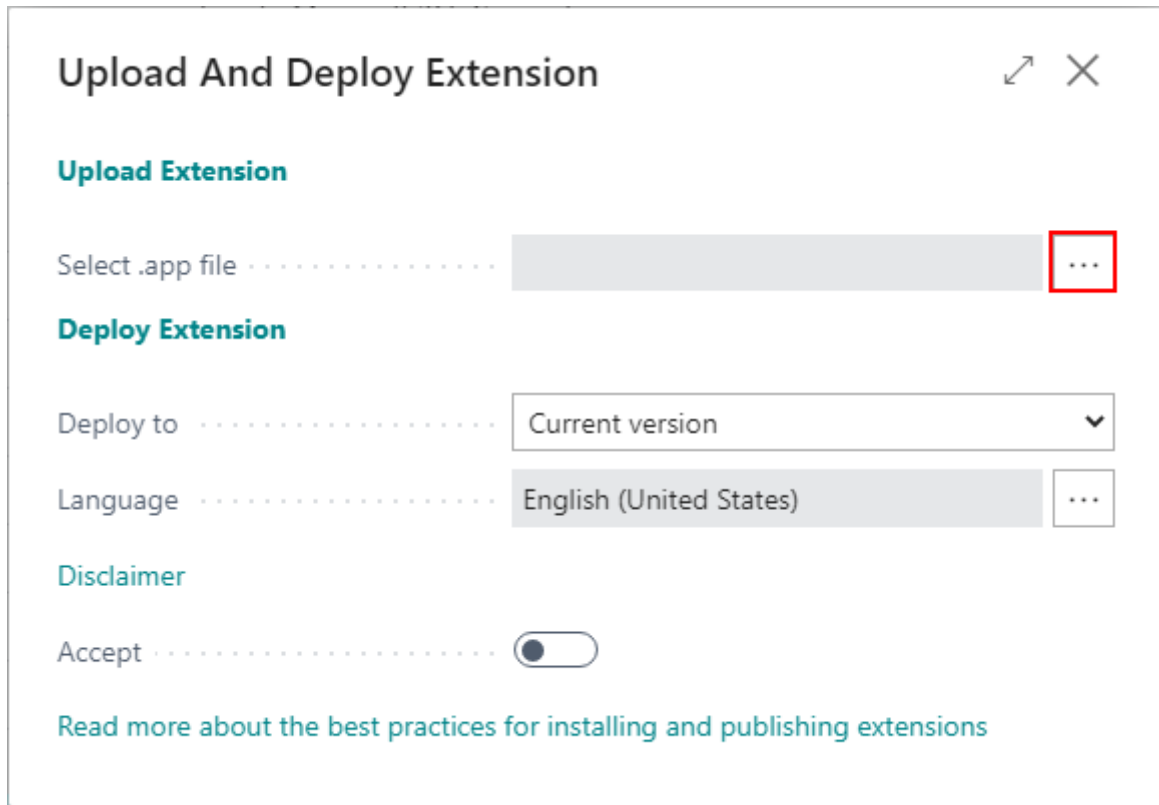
Upload And Deploy Extension

Upload Extension

Select .app file ...

Deploy Extension

Deploy to Current version

Language English (United States) ...

Disclaimer

Accept

Read more about the best practices for installing and publishing extensions